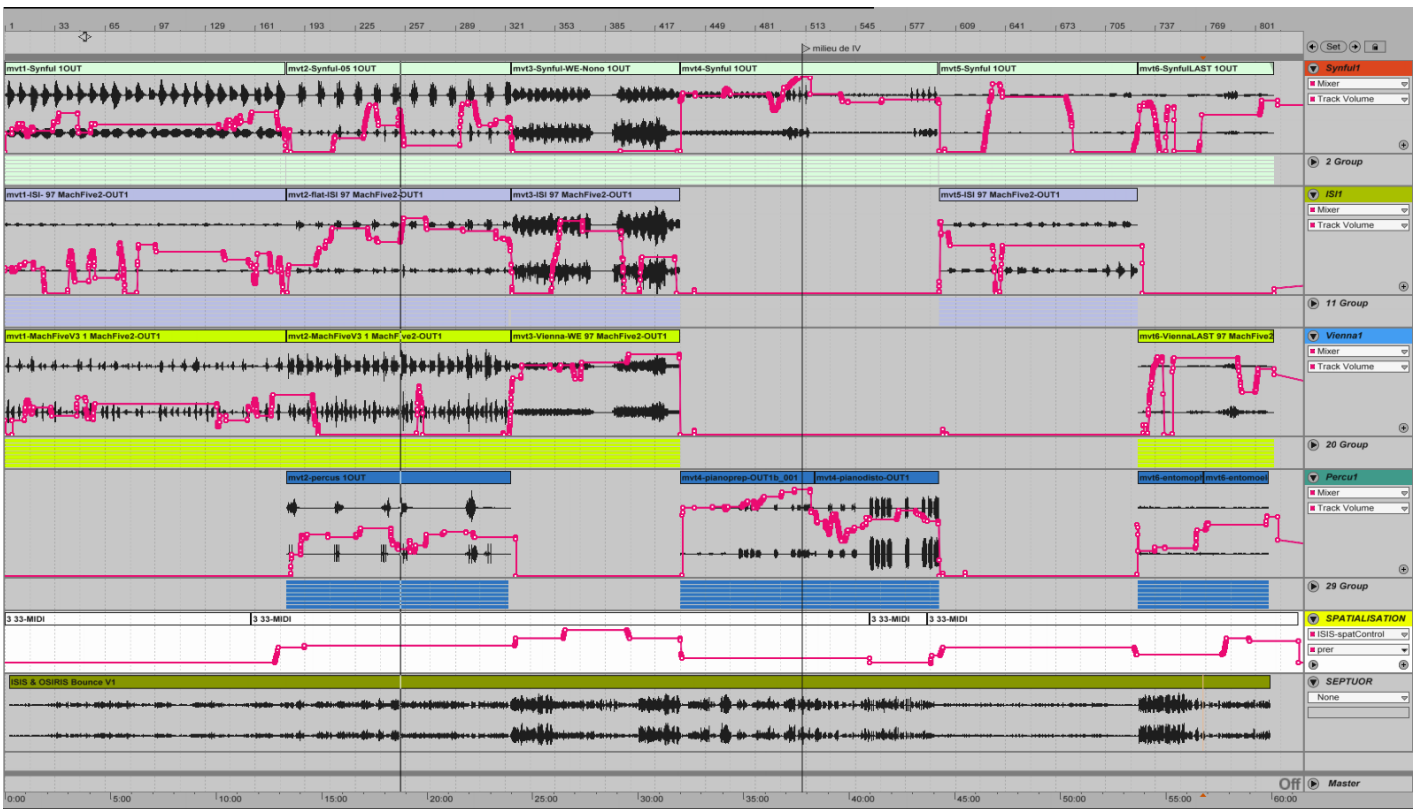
1 33 65 97 129 161 193 225 257 289 321 353 385 417 449 481 513 545 577 609 641 673 705 737 769 801

milieu de IV

Set

mvt1-Synful 1OUT
mvt2-Synful-05 1OUT
mvt3-Synful-WE-Nono 1OUT
mvt4-Synful 1OUT
mvt5-Synful 1OUT
mvt6-SynfulLAST 1OUT

Synful1
Mixer
Track Volume

2 Group

mvt1-ISI- 97 MachFive2-OUT1
mvt2-flat-ISI 97 MachFive2-OUT1
mvt3-ISI 97 MachFive2-OUT1
mvt5-ISI 97 MachFive2-OUT1

ISI1
Mixer
Track Volume

11 Group

mvt1-MachFiveV3 1 MachFive2-OUT1
mvt2-MachFiveV3 1 MachFive2-OUT1
mvt3-Vienna-WE 97 MachFive2-OUT1
mvt6-ViennaLAST 97 MachFive2

Vienna1
Mixer
Track Volume

20 Group

mvt2-percus 1OUT
mvt4-pianoprep-OUT1b_001
mvt4-pianodisto-OUT1
mvt6-entomopl
mvt6-entomoel

Percu1
Mixer
Track Volume

29 Group

3 33-MIDI
3 33-MIDI
3 33-MIDI
3 33-MIDI

SPATIALISATION
ISIS-spatControl
prer

ISIS & OSIRIS Bounce V1

SEPTUOR
None

Off
Master

0:00 5:00 10:00 15:00 20:00 25:00 30:00 35:00 40:00 45:00 50:00 55:00 60:00